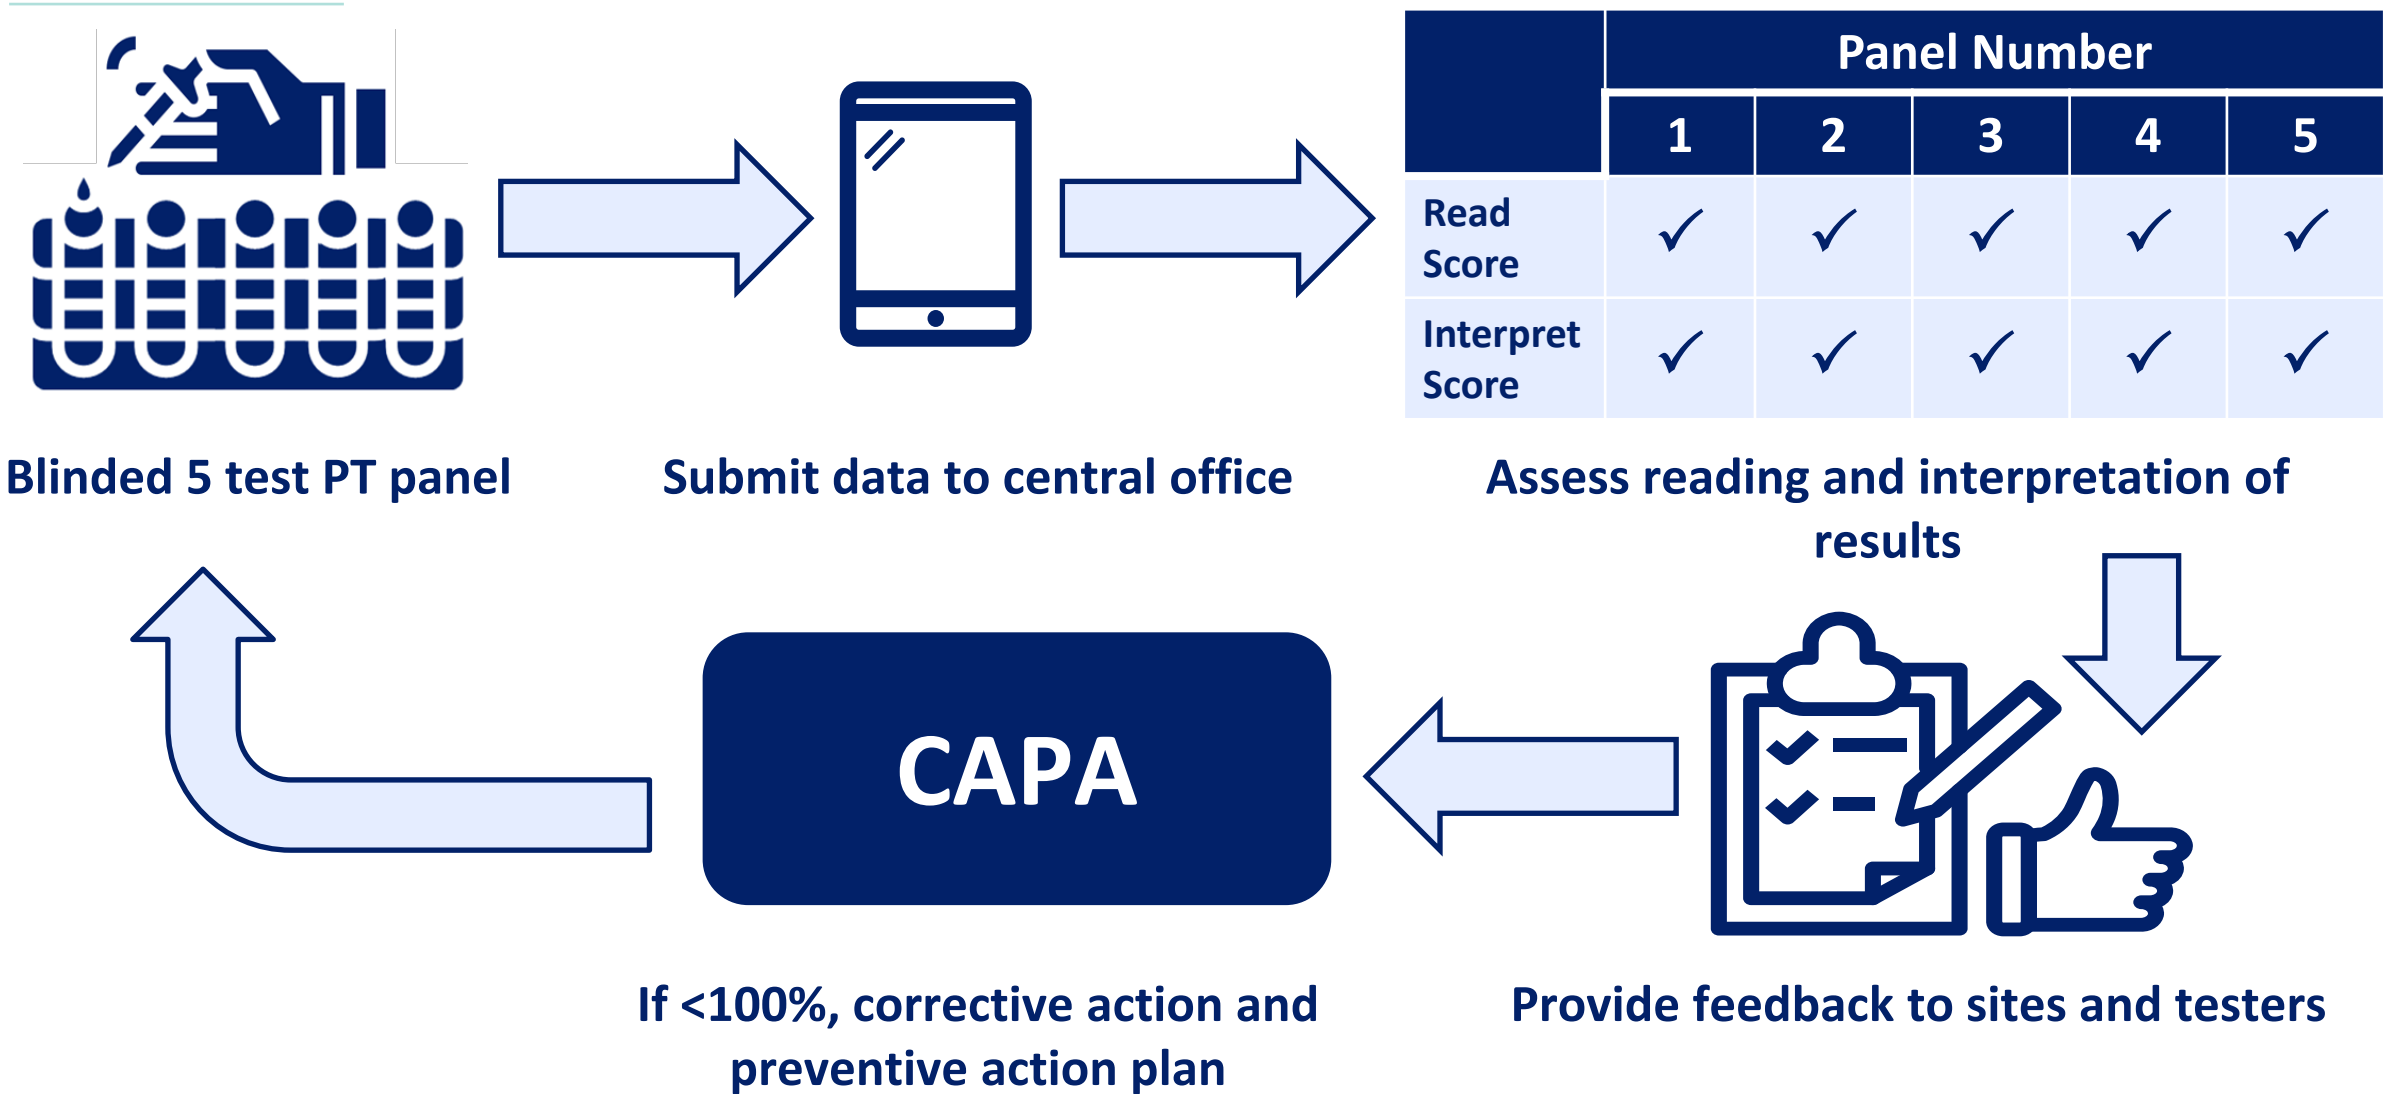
| | Panel Number | | | | |
|---|---|---|---|---|---|
| | 1 | 2 | 3 | 4 | 5 |
| Read Score | ✓ | ✓ | ✓ | ✓ | ✓ |
| Interpret Score | ✓ | ✓ | ✓ | ✓ | ✓ |

Blinded 5 test PT panel

Submit data to central office

Assess reading and interpretation of results

CAPA

If <100%, corrective action and preventive action plan

Provide feedback to sites and testers